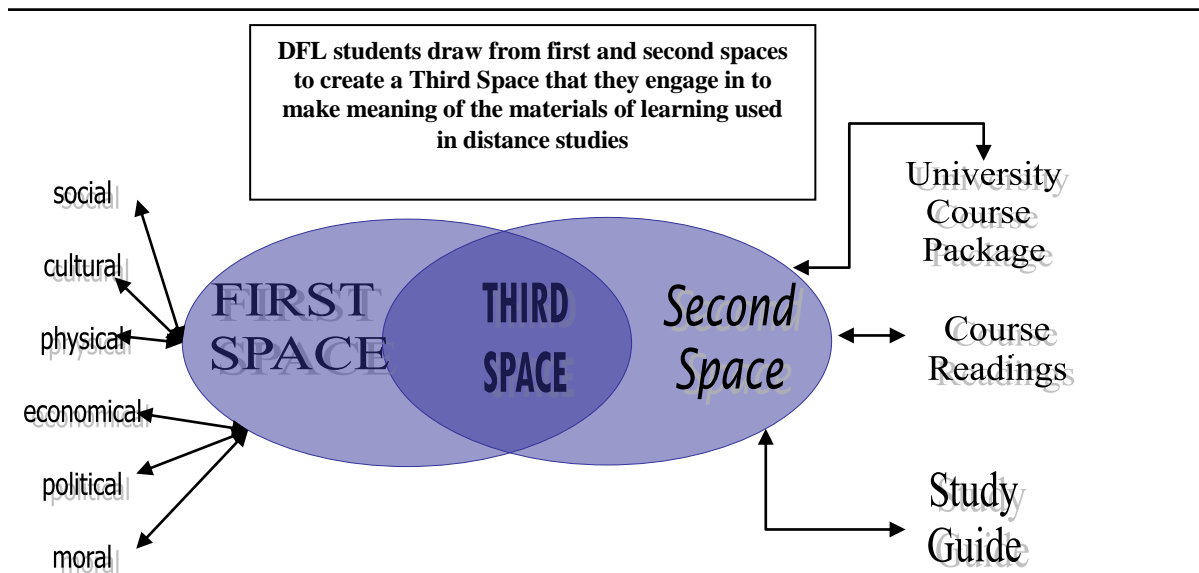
DFL students draw from first and second spaces to create a Third Space that they engage in to make meaning of the materials of learning used in distance studies

social

cultural

physical

economical

political

moral

FIRST SPACE

THIRD SPACE

Second Space

University Course Package

Course Readings

Study Guide